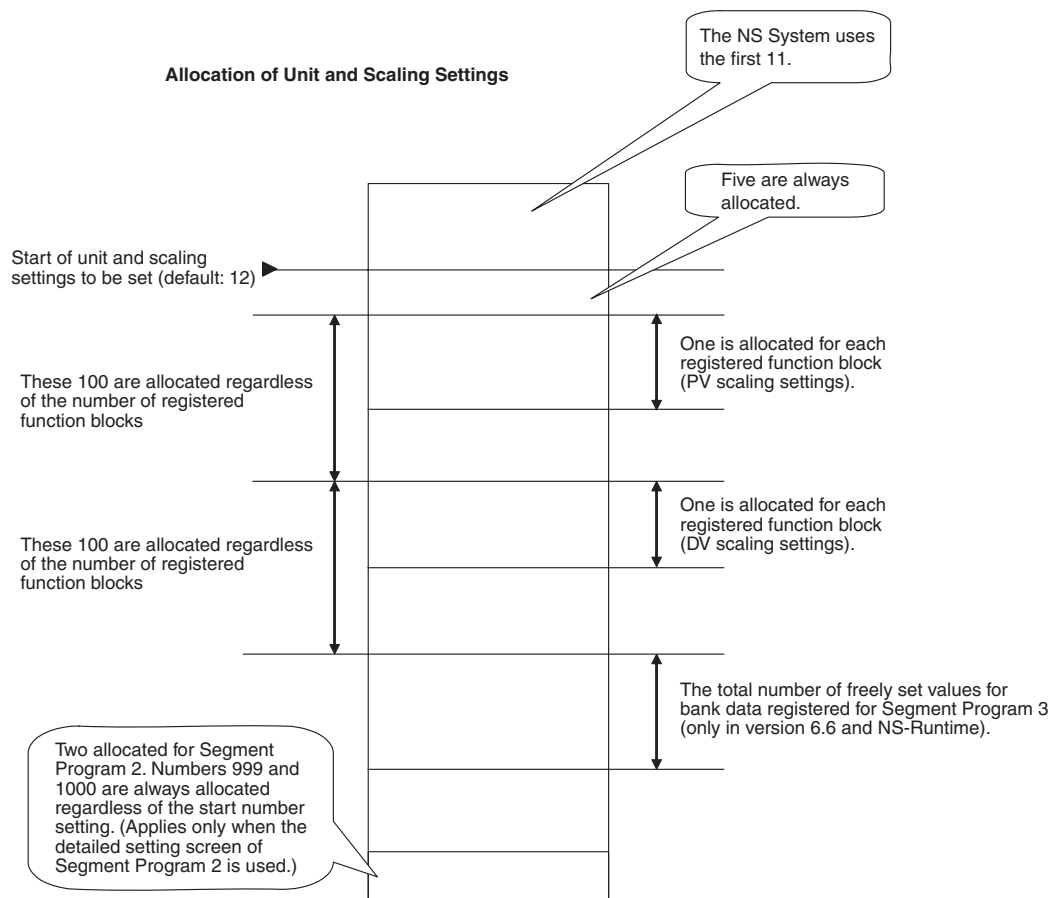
Allocation of Unit and Scaling Settings

The NS System uses the first 11.

Five are always allocated.

Start of unit and scaling settings to be set (default: 12)

These 100 are allocated regardless of the number of registered function blocks

One is allocated for each registered function block (PV scaling settings).

These 100 are allocated regardless of the number of registered function blocks

One is allocated for each registered function block (DV scaling settings).

The total number of freely set values for bank data registered for Segment Program 3 (only in version 6.6 and NS-Runtime).

Two allocated for Segment Program 2. Numbers 999 and 1000 are always allocated regardless of the start number setting. (Applies only when the detailed setting screen of Segment Program 2 is used.)